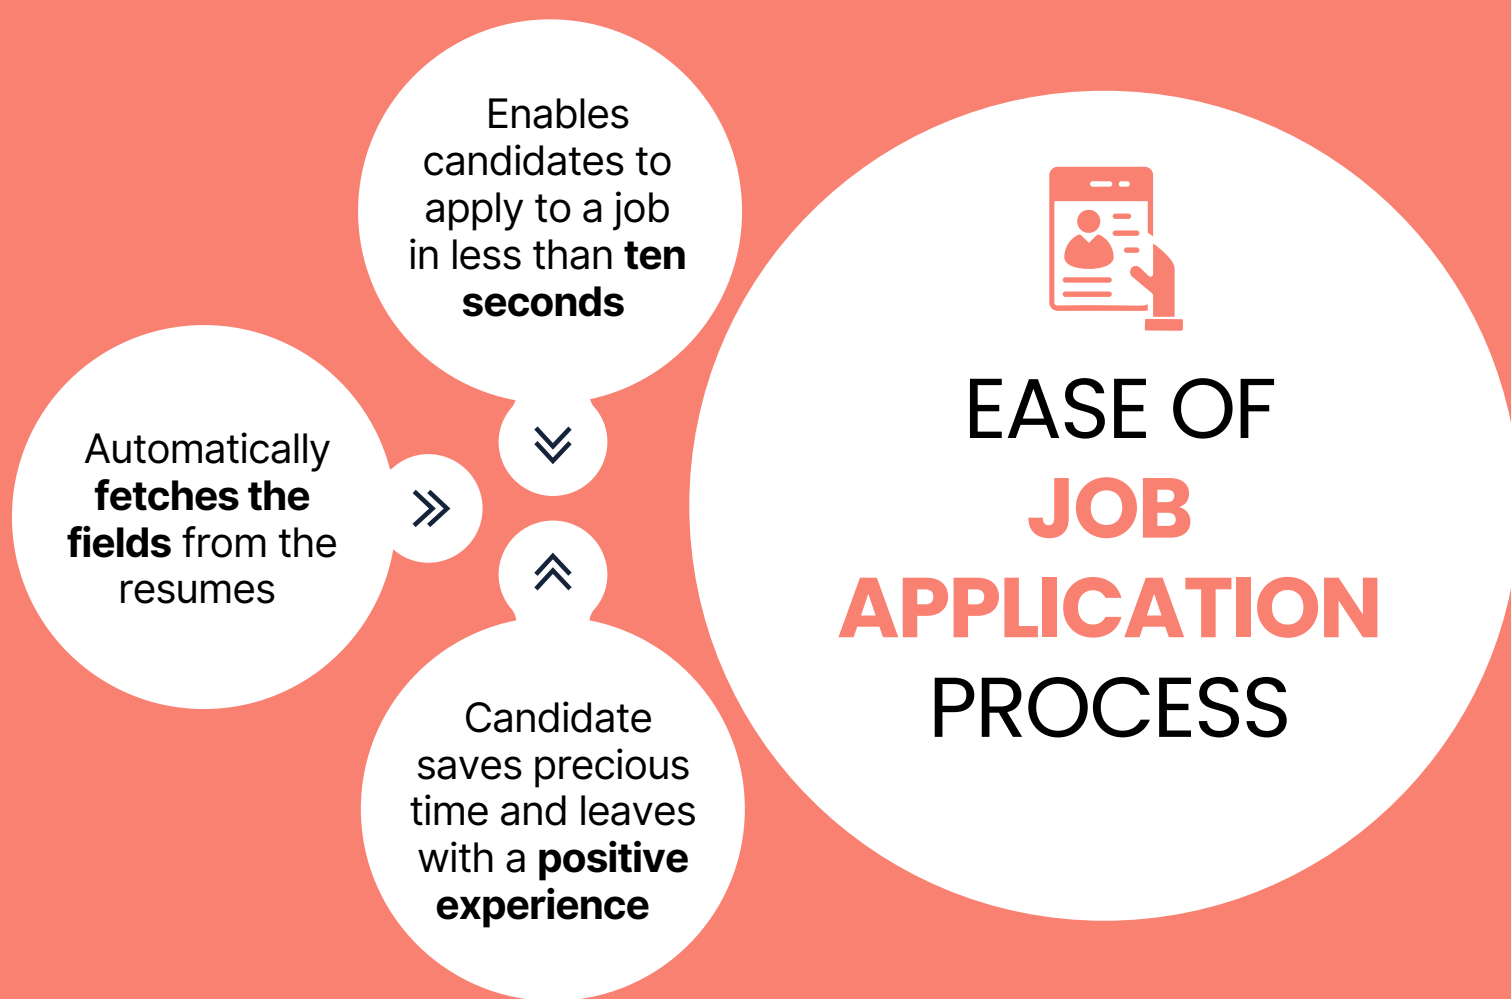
Enables candidates to apply to a job in less than ten seconds

Automatically fetches the fields from the resumes

Candidate saves precious time and leaves with a positive experience

EASE OF JOB APPLICATION PROCESS